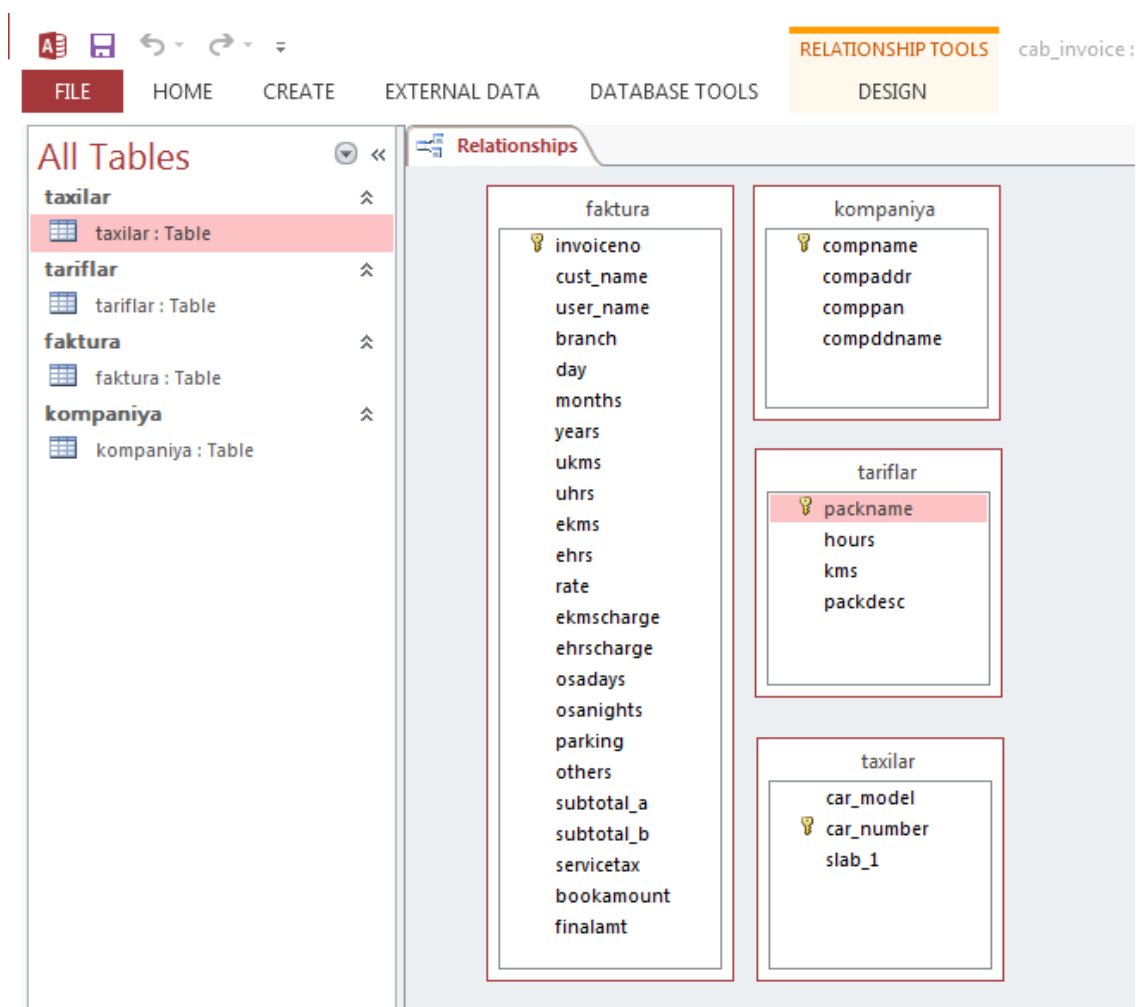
RELATIONSHIP TOOLS cab_invoice :

FILE HOME CREATE EXTERNAL DATA DATABASE TOOLS DESIGN

All Tables

taxilar
taxilar : Table
tariflar
tariflar : Table
faktura
faktura : Table
kompaniya
kompaniya : Table

Relationships

faktura
invoiceno
cust_name
user_name
branch
day
months
years
ukms
uhrs
ekms
ehrs
rate
ekmscharge
ehrscharge
osadays
osanights
parking
others
subtotal_a
subtotal_b
servicetax
bookamount
finalamt

kompaniya
compname
compaddr
comppan
compddname

tariflar
packname
hours
kms
packdesc

taxilar
car_model
car_number
slab_1